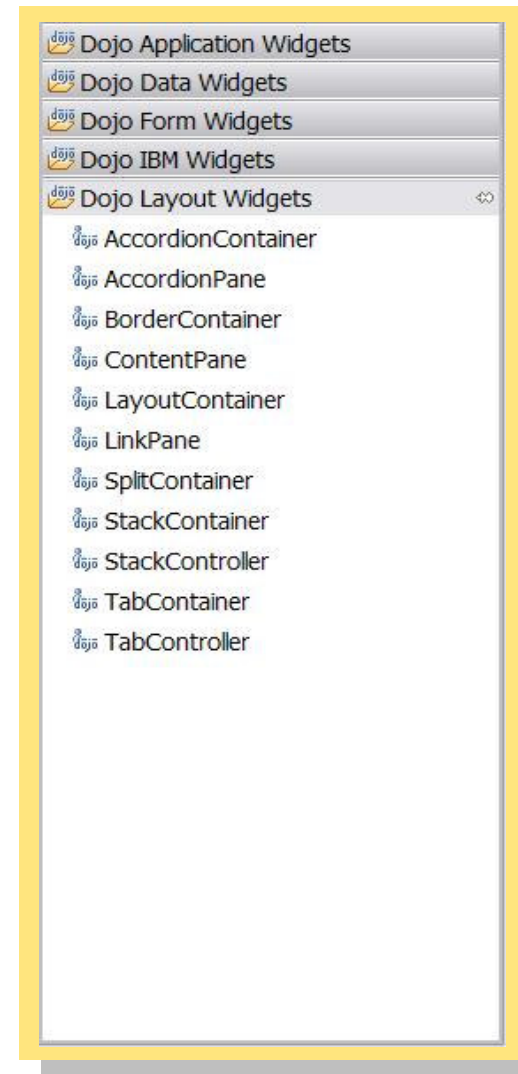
Dojo Application Widgets
Dojo Data Widgets
Dojo Form Widgets
Dojo IBM Widgets
Dojo Layout Widgets
AccordionContainer
AccordionPane
BorderContainer
ContentPane
LayoutContainer
LinkPane
SplitContainer
StackContainer
StackController
TabContainer
TabController